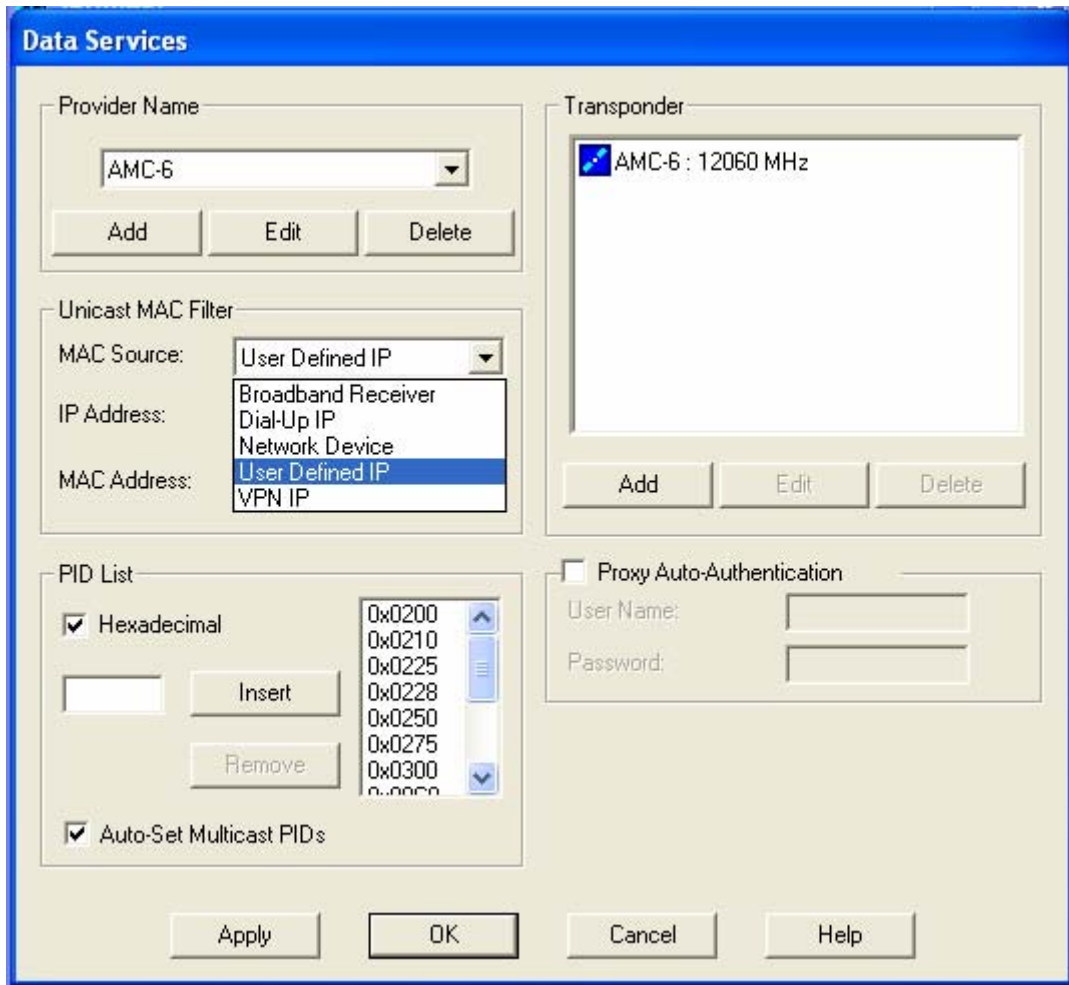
Data Services

Provider Name

AMC-6

Add Edit Delete

Unicast MAC Filter

MAC Source: User Defined IP

Broadband Receiver
Dial-Up IP
Network Device
User Defined IP
VPN IP

IP Address:

MAC Address:

PID List

Hexadecimal

Insert

Remove

0x0200
0x0210
0x0225
0x0228
0x0250
0x0275
0x0300
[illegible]

Auto-Set Multicast PIDs

Transponder

AMC-6 : 12060 MHz

Add Edit Delete

Proxy Auto-Authentication

User Name:

Password:

Apply OK Cancel Help